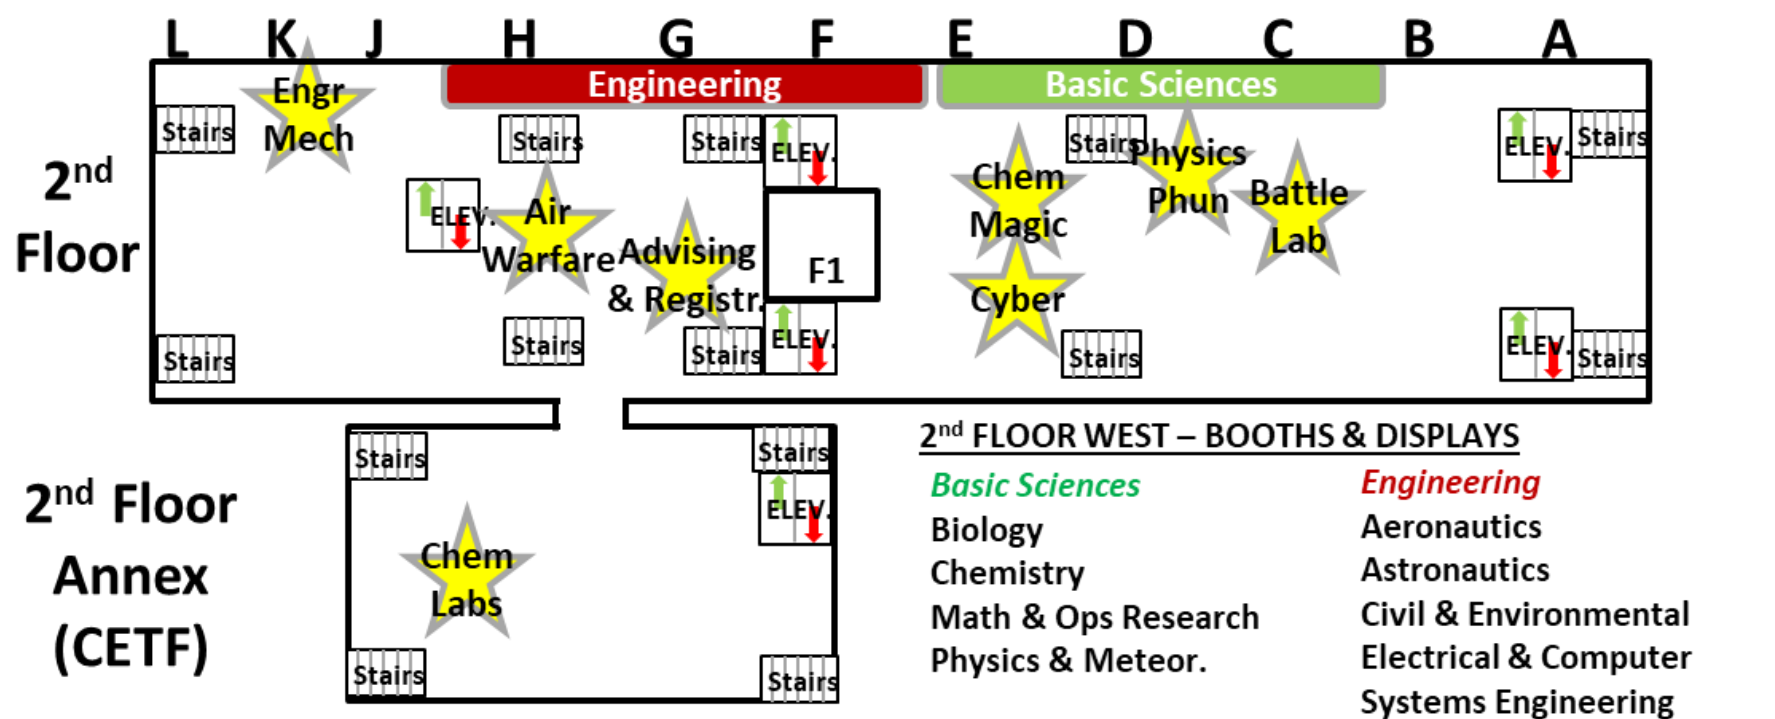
L K J H G F E D C B A

Engineering

Basic Sciences

2nd Floor

Stairs

Engr Mech

Stairs

Stairs

ELEV.

ELEV.

Air Warfare

Advising & Registr.

F1

Chem Magic

Stairs

Physics Phun

Battle Lab

Cyber

ELEV.

Stairs

Stairs

Stairs

Stairs

ELEV.

Stairs

ELEV.

Stairs

2nd Floor Annex (CETF)

Stairs

Stairs

ELEV.

Chem Labs

Stairs

Stairs

2nd FLOOR WEST – BOOTHS & DISPLAYS

Basic Sciences
Biology
Chemistry
Math & Ops Research
Physics & Meteor.

Engineering
Aeronautics
Astronautics
Civil & Environmental
Electrical & Computer
Systems Engineering